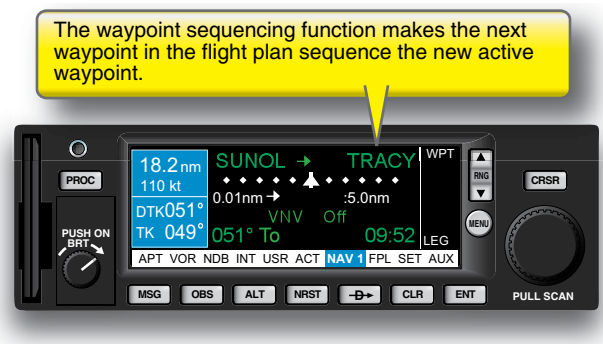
The waypoint sequencing function makes the next waypoint in the flight plan sequence the new active waypoint.

PROC

18.2nm
110 kt

DTK051°
TK 049°

SUNOL → TRACY

0.01nm → :5.0nm

VNV Off

051° To 09:52

WPT

LEG

RNG

MENU

CRSR

PUSH ON BRT

APT VOR NDB INT USR ACT NAV 1 FPL SET AUX

MSG OBS ALT NRST -D→ CLR ENT

PULL SCAN